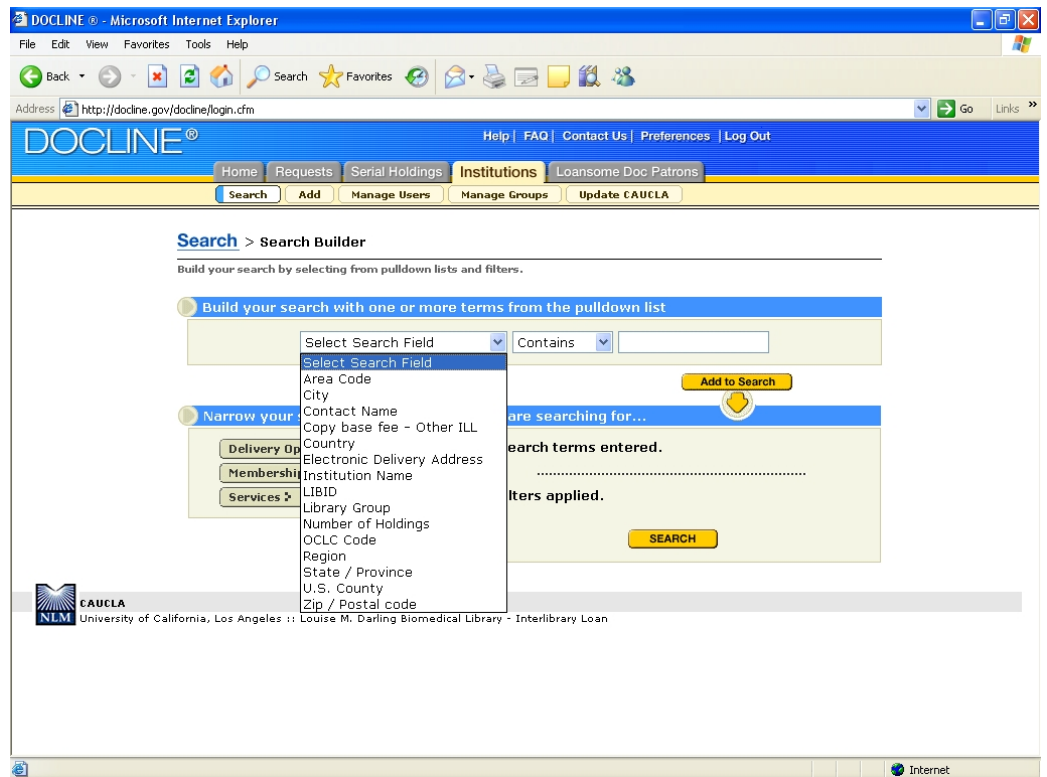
DOCLINE ® - Microsoft Internet Explorer

File Edit View Favorites Tools Help

Back Search Favorites

Address http://docline.gov/docline/login.cfm Go Links »

DOCLINE®

Help | FAQ | Contact Us | Preferences | Log Out

Home Requests Serial Holdings Institutions Loansome Doc Patrons

Search Add Manage Users Manage Groups Update CAUCLA

Search > Search Builder

Build your search by selecting from pulldown lists and filters.

Build your search with one or more terms from the pulldown list

Select Search Field Contains

Select Search Field
Area Code
City
Contact Name
Copy base fee - Other ILL
Country
Electronic Delivery Address
Institution Name
LIBID
Library Group
Number of Holdings
OCLC Code
Region
State / Province
U.S. County
Zip / Postal code

Add to Search

Narrow your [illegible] are searching for...

Delivery Op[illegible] earch terms entered.

Membershi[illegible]

Services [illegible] lters applied.

SEARCH

CAUCLA
NLM University of California, Los Angeles :: Louise M. Darling Biomedical Library - Interlibrary Loan

Internet